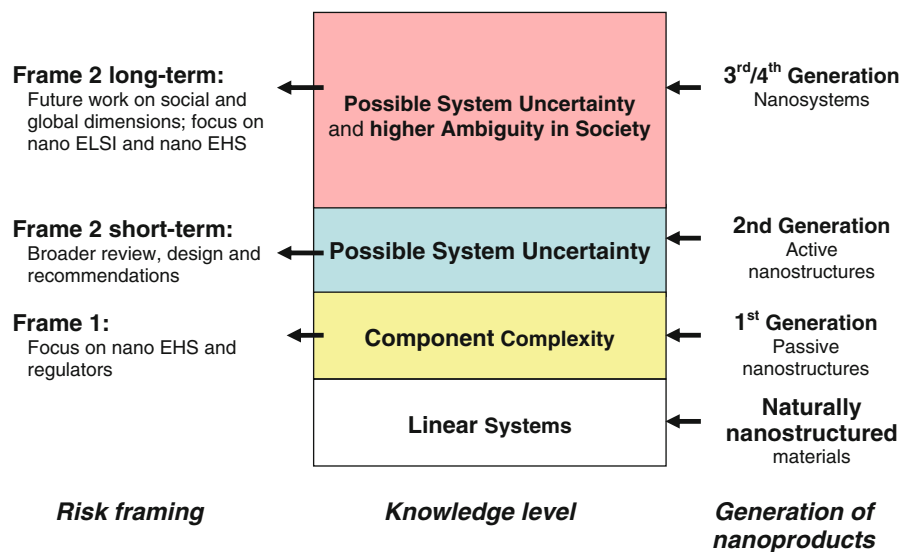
Frame 2 long-term:
Future work on social and global dimensions; focus on nano ELSI and nano EHS

Possible System Uncertainty and higher Ambiguity in Society

3$^{rd}$/4$^{th}$ Generation
Nanosystems

Frame 2 short-term:
Broader review, design and recommendations

Possible System Uncertainty

2nd Generation
Active nanostructures

Frame 1:
Focus on nano EHS and regulators

Component Complexity

1$^{st}$ Generation
Passive nanostructures

Linear Systems

Naturally nanostructured materials

Risk framing

Knowledge level

Generation of nanoproducts